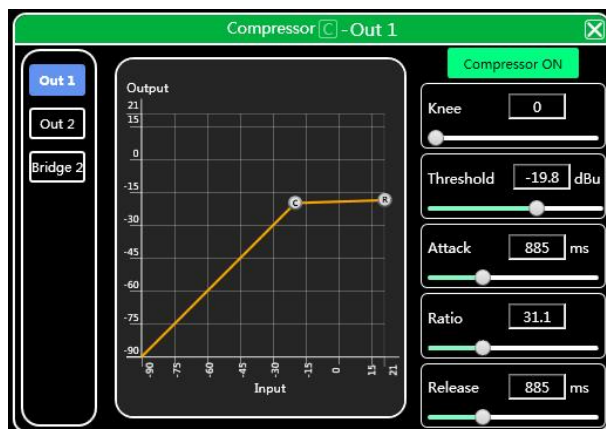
Compressor C -Out 1

Out 1
Out 2
Bridge 2

Output
21
15
0
-15
-30
-45
-60
-75
-90
-90
-75
-60
-45
-30
-15
0
15
21
Input
C
R

Compressor ON

Knee
0

Threshold
-19.8
dBu

Attack
885
ms

Ratio
31.1

Release
885
ms